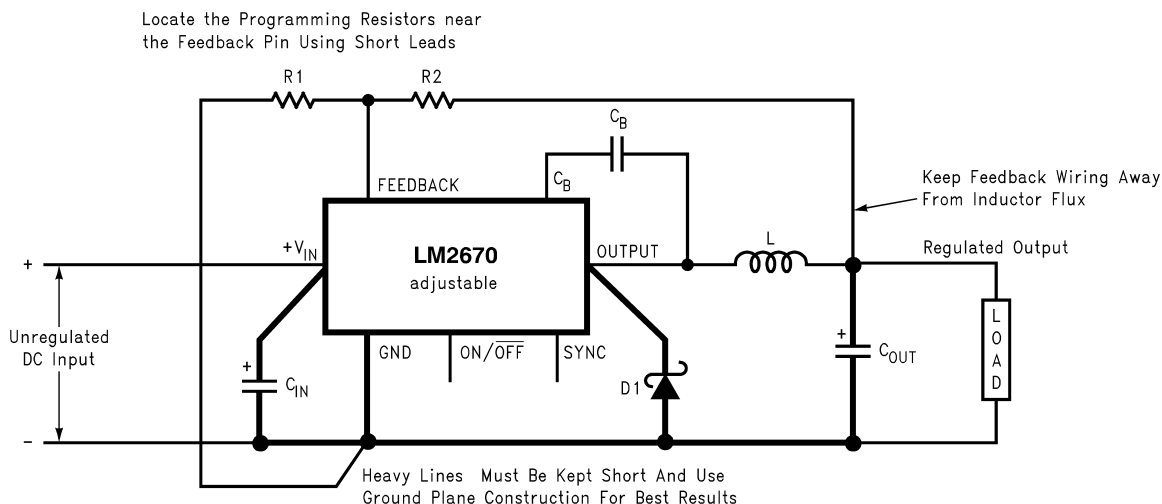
Locate the Programming Resistors near the Feedback Pin Using Short Leads

R1

R2

$C_B$

FEEDBACK

$C_B$

Keep Feedback Wiring Away From Inductor Flux

$+V_{IN}$

LM2670
adjustable

OUTPUT

L

Regulated Output

+

Unregulated DC Input

GND

$ON/\overline{OFF}$

SYNC

+

$C_{IN}$

D1

+

$C_{OUT}$

L
O
A
D

–

Heavy Lines Must Be Kept Short And Use Ground Plane Construction For Best Results